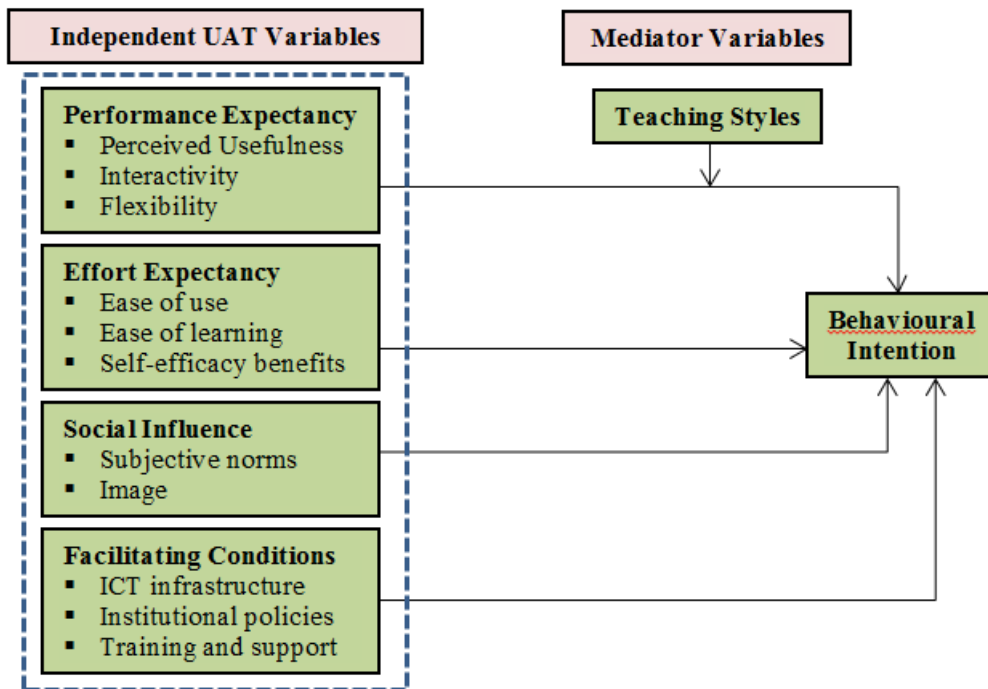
Independent UAT Variables

Mediator Variables

Performance Expectancy
- Perceived Usefulness
- Interactivity
- Flexibility

Teaching Styles

Effort Expectancy
- Ease of use
- Ease of learning
- Self-efficacy benefits

Behavioural Intention

Social Influence
- Subjective norms
- Image

Facilitating Conditions
- ICT infrastructure
- Institutional policies
- Training and support